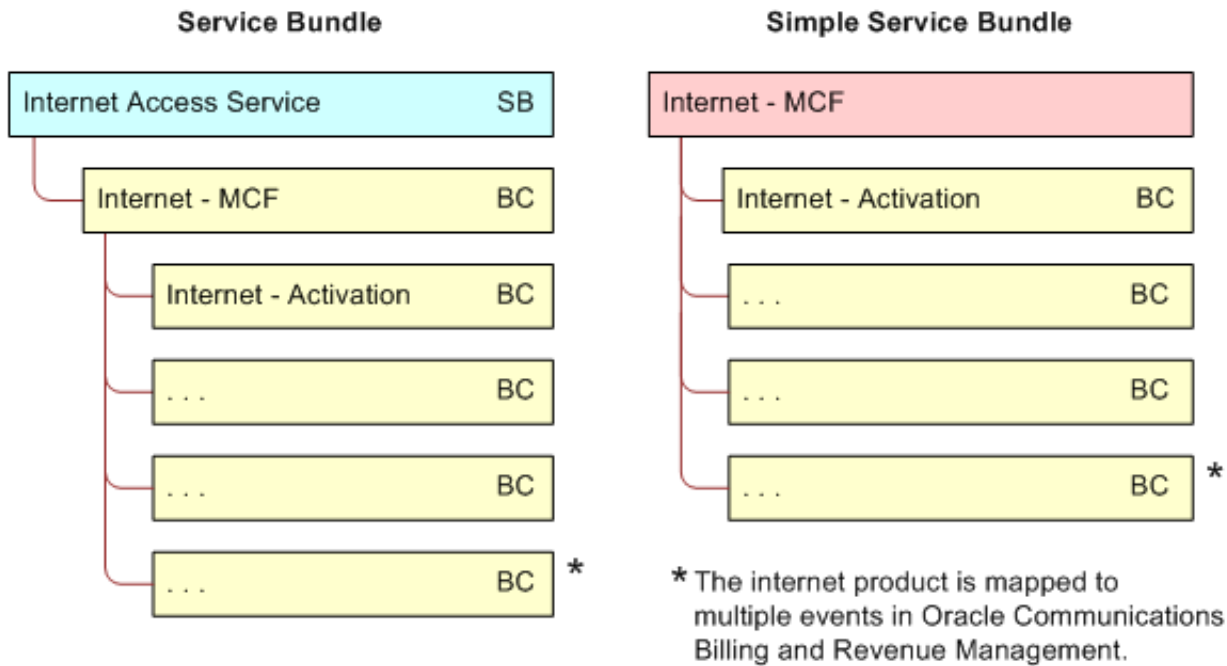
Service Bundle

Internet Access Service SB

Internet - MCF BC

Internet - Activation BC

. . . BC

. . . BC

. . . BC *

Simple Service Bundle

Internet - MCF

Internet - Activation BC

. . . BC

. . . BC

. . . BC *

* The internet product is mapped to multiple events in Oracle Communications Billing and Revenue Management.